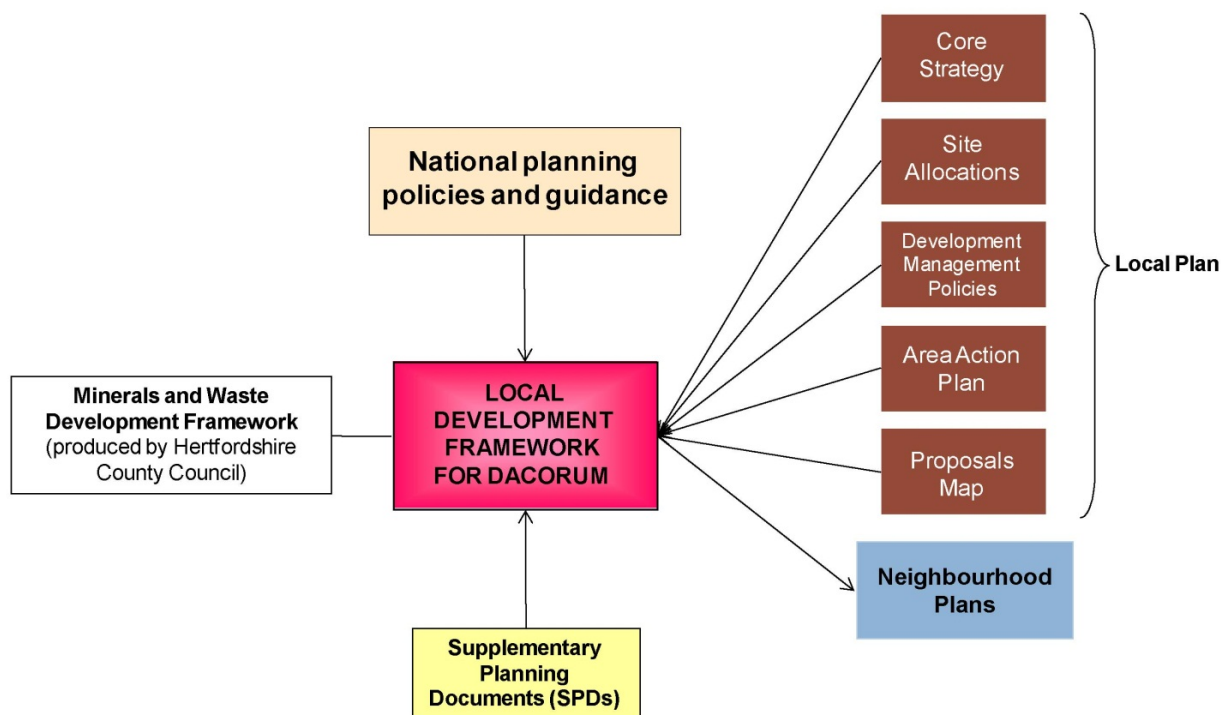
National planning policies and guidance

Minerals and Waste Development Framework (produced by Hertfordshire County Council)

LOCAL DEVELOPMENT FRAMEWORK FOR DACORUM

Supplementary Planning Documents (SPDs)

Core Strategy

Site Allocations

Development Management Policies

Area Action Plan

Proposals Map

Local Plan

Neighbourhood Plans